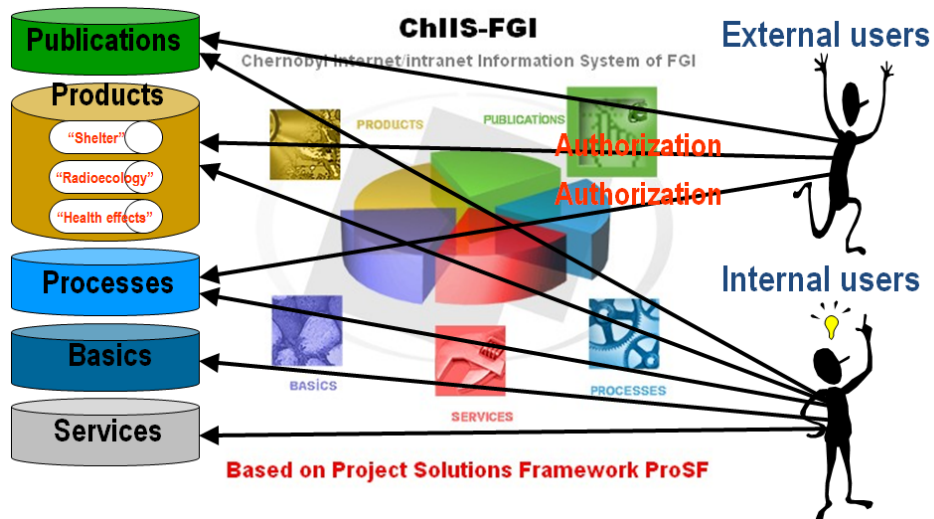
Publications

Products

"Shelter"

"Radioecology"

"Health effects"

Processes

Basics

Services

ChIIS-FGI

Chernobyl Internet/intranet Information System of FGI

PRODUCTS

PUBLICATIONS

Authorization

Authorization

BASICS

SERVICES

PROCESSES

External users

Internal users

Based on Project Solutions Framework ProSF